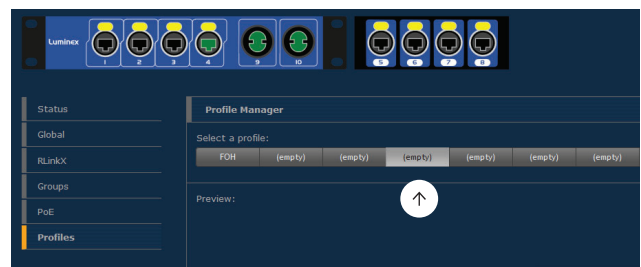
Luminex
1
2
3
4
9
10
5
6
7
8

Status
Global
RLinkX
Groups
PoE
Profiles

Profile Manager

Select a profile:

| FOH | (empty) | (empty) | (empty) | (empty) | (empty) | (empty) |
|---|---|---|---|---|---|---|

Preview: